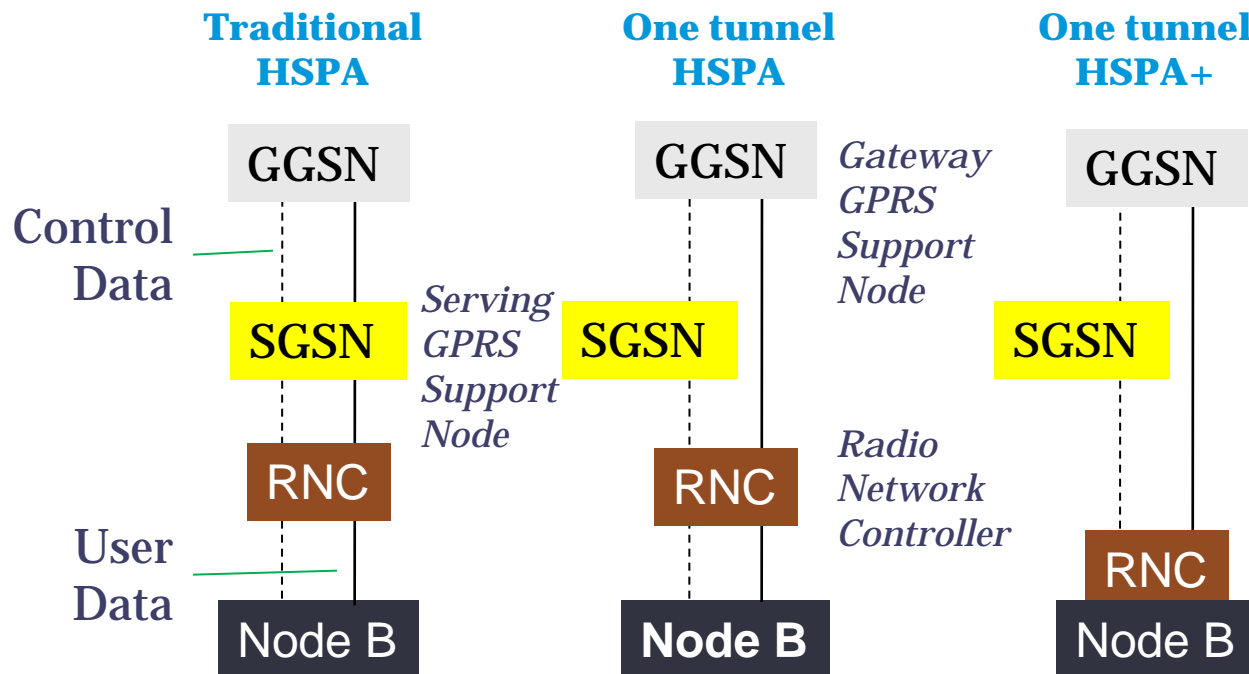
Traditional HSPA

GGSN

Control Data

SGSN

Serving GPRS Support Node

RNC

User Data

Node B

One tunnel HSPA

GGSN

Gateway GPRS Support Node

SGSN

RNC

Radio Network Controller

Node B

One tunnel HSPA+

GGSN

SGSN

RNC

Node B